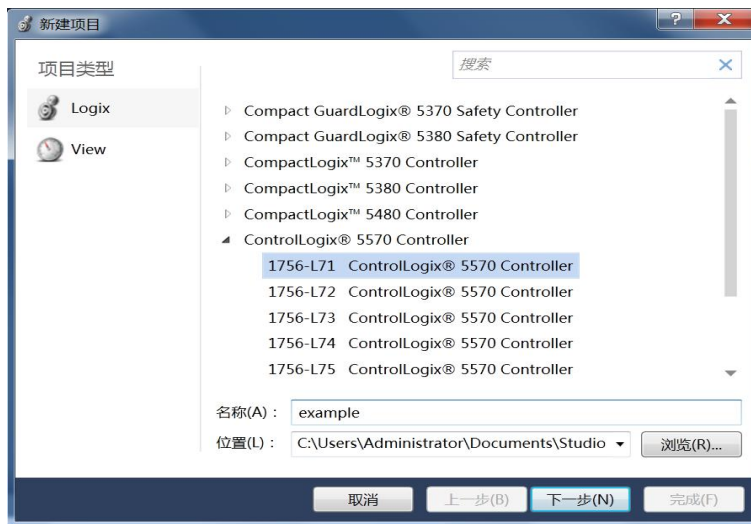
新建项目

?
X

项目类型

Logix

View

搜索

Compact GuardLogix® 5370 Safety Controller
Compact GuardLogix® 5380 Safety Controller
CompactLogix™ 5370 Controller
CompactLogix™ 5380 Controller
CompactLogix™ 5480 Controller
ControlLogix® 5570 Controller
1756-L71 ControlLogix® 5570 Controller
1756-L72 ControlLogix® 5570 Controller
1756-L73 ControlLogix® 5570 Controller
1756-L74 ControlLogix® 5570 Controller
1756-L75 ControlLogix® 5570 Controller

名称(A)： example
位置(L)： C:\Users\Administrator\Documents\Studio
浏览(R)...

取消
上一步(B)
下一步(N)
完成(F)